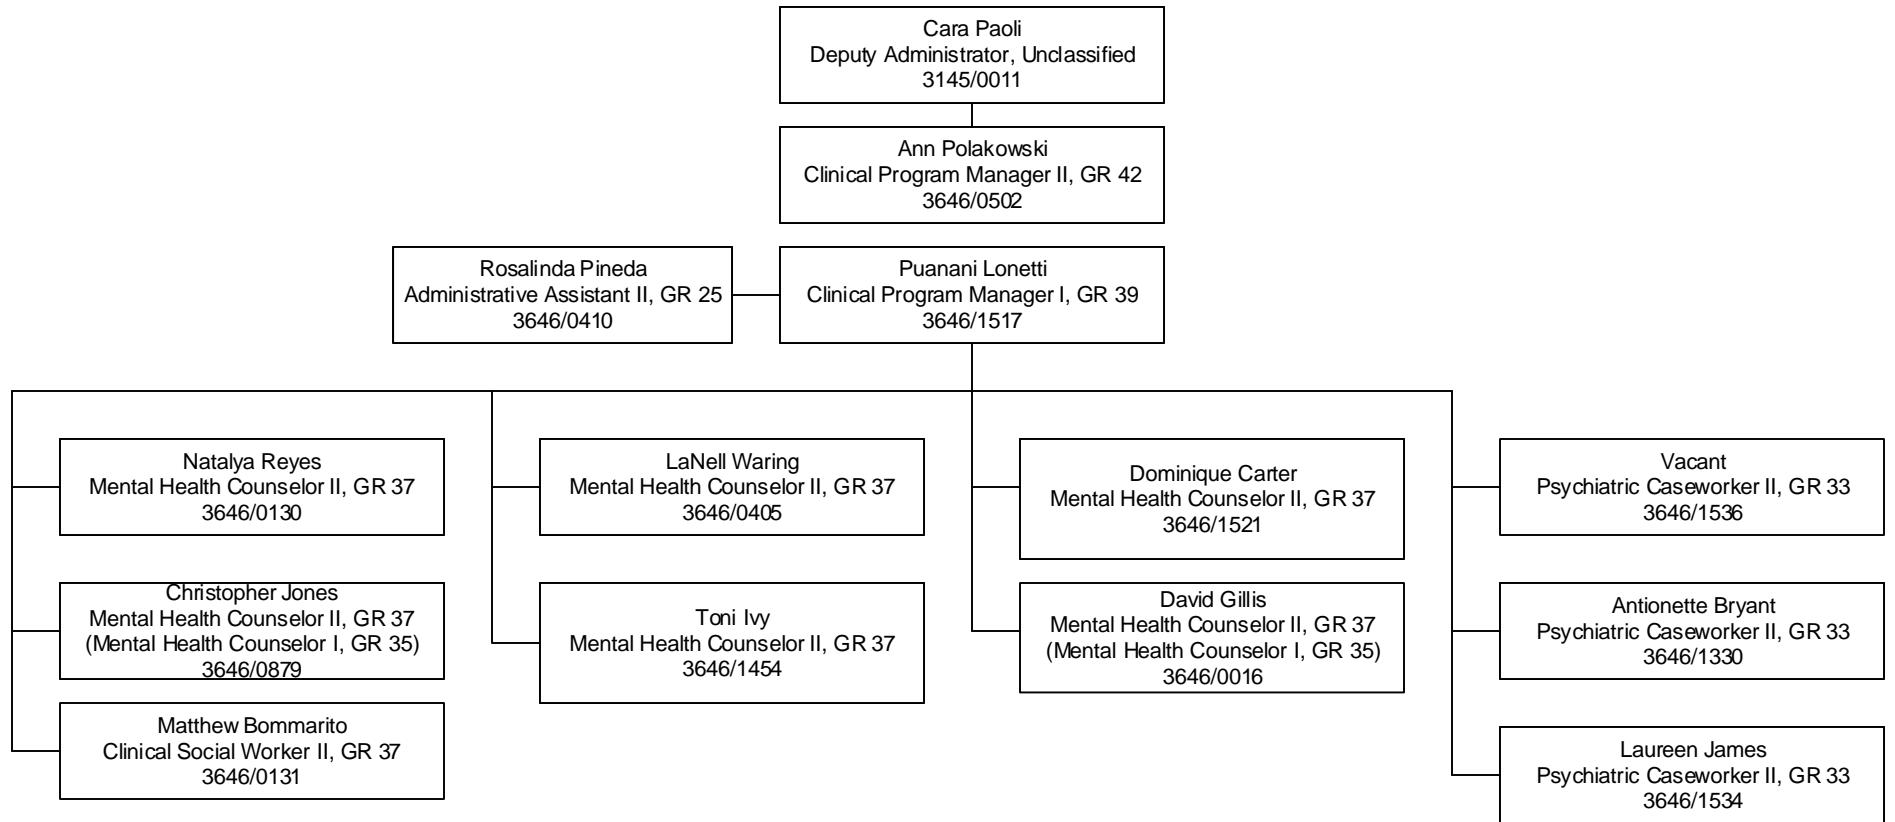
Cara Paoli
Deputy Administrator, Unclassified
3145/0011

Ann Polakowski
Clinical Program Manager II, GR 42
3646/0502

Rosalinda Pineda
Administrative Assistant II, GR 25
3646/0410

Puanani Lonetti
Clinical Program Manager I, GR 39
3646/1517

Natalya Reyes
Mental Health Counselor II, GR 37
3646/0130

Christopher Jones
Mental Health Counselor II, GR 37
(Mental Health Counselor I, GR 35)
3646/0879

Matthew Bommarito
Clinical Social Worker II, GR 37
3646/0131

LaNell Waring
Mental Health Counselor II, GR 37
3646/0405

Toni Ivy
Mental Health Counselor II, GR 37
3646/1454

Dominique Carter
Mental Health Counselor II, GR 37
3646/1521

David Gillis
Mental Health Counselor II, GR 37
(Mental Health Counselor I, GR 35)
3646/0016

Vacant
Psychiatric Caseworker II, GR 33
3646/1536

Antionette Bryant
Psychiatric Caseworker II, GR 33
3646/1330

Laureen James
Psychiatric Caseworker II, GR 33
3646/1534